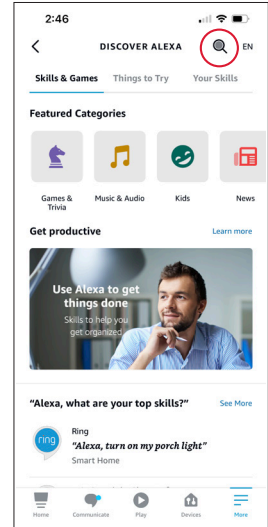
2:46

DISCOVER ALEXA EN

Skills & Games Things to Try Your Skills

Featured Categories

Games & Trivia

Music & Audio

Kids

News

Get productive

Learn more

Use Alexa to get things done

Skills to help you get organized

"Alexa, what are your top skills?"

See More

ring

Ring

"Alexa, turn on my porch light"

Smart Home

Home Communicate Play Devices More